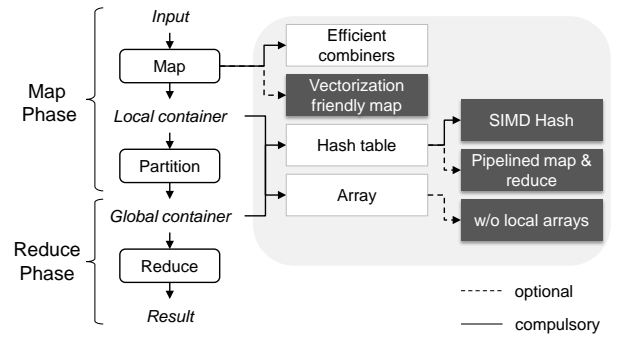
Map Phase

Reduce Phase

Input

Map

Local container

Partition

Global container

Reduce

Result

Efficient combiners

Vectorization friendly map

Hash table

Array

SIMD Hash

Pipelined map & reduce

w/o local arrays

optional

compulsory